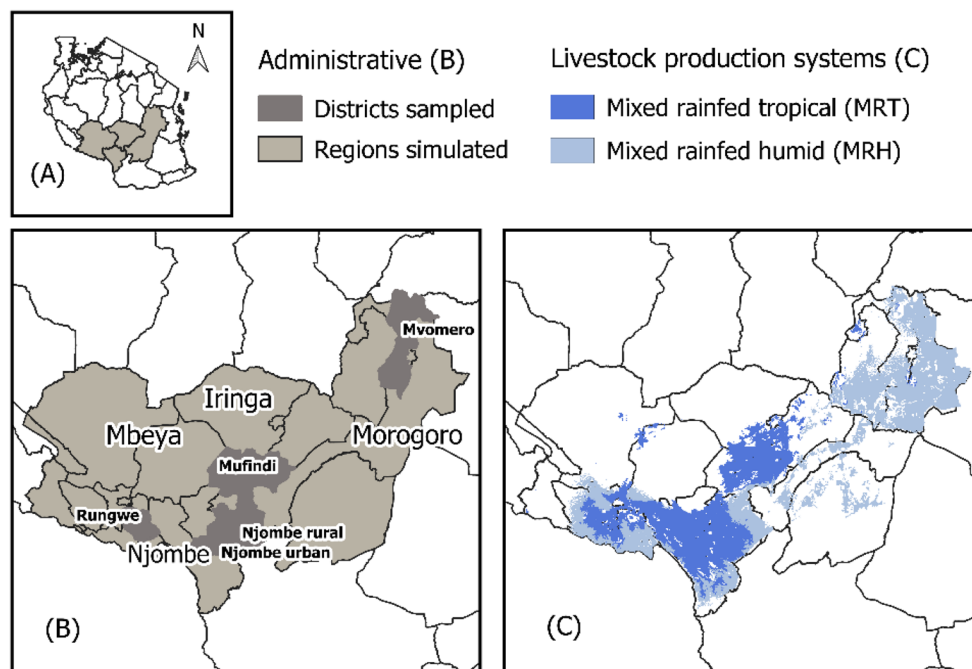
N

(A)

Administrative (B)

Districts sampled

Regions simulated

Livestock production systems (C)

Mixed rainfed tropical (MRT)

Mixed rainfed humid (MRH)

Mvomero

Iringa

Mbeya

Morogoro

Mufindi

Rungwe

Njombe rural

Njombe urban

Njombe

(B)

(C)